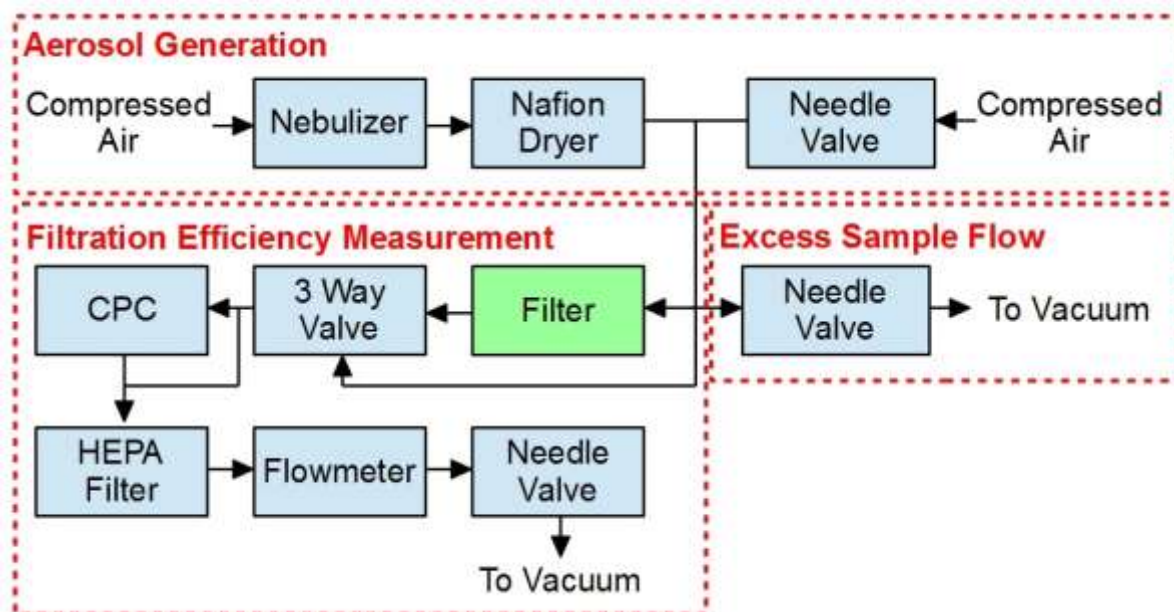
Aerosol Generation

Compressed Air

Nebulizer

Nafion Dryer

Needle Valve

Compressed Air

Filtration Efficiency Measurement

CPC

3 Way Valve

Filter

HEPA Filter

Flowmeter

Needle Valve

To Vacuum

Excess Sample Flow

Needle Valve

To Vacuum